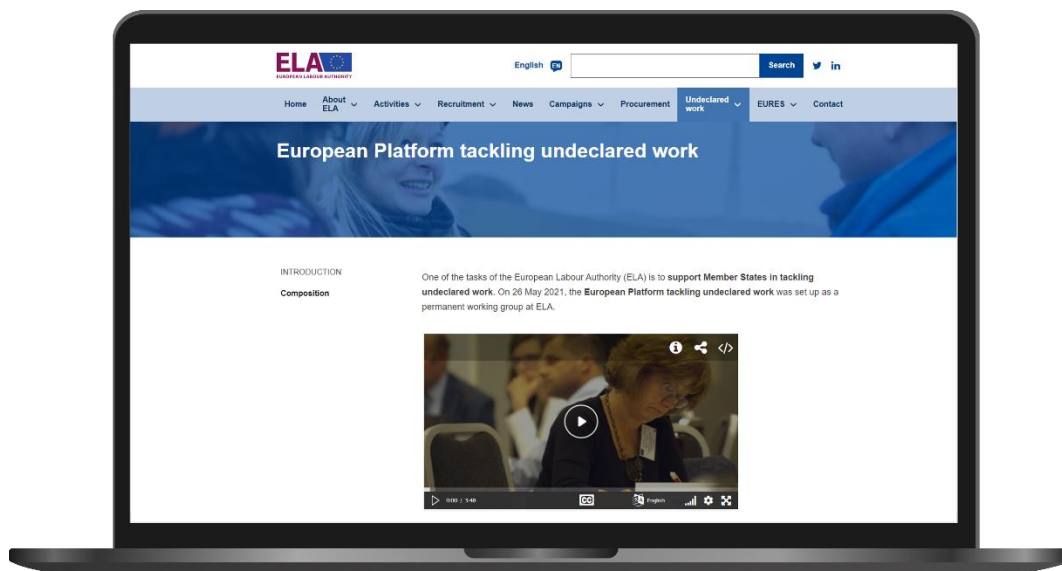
ELA
EUROPEAN LABOUR AUTHORITY

English EN

Search

Home About ELA Activities Recruitment News Campaigns Procurement Undeclared work EURES Contact

European Platform tackling undeclared work

INTRODUCTION

Composition

One of the tasks of the European Labour Authority (ELA) is to **support Member States in tackling undeclared work**. On 26 May 2021, the **European Platform tackling undeclared work** was set up as a permanent working group at ELA.

0:00 / 5:48 CC English